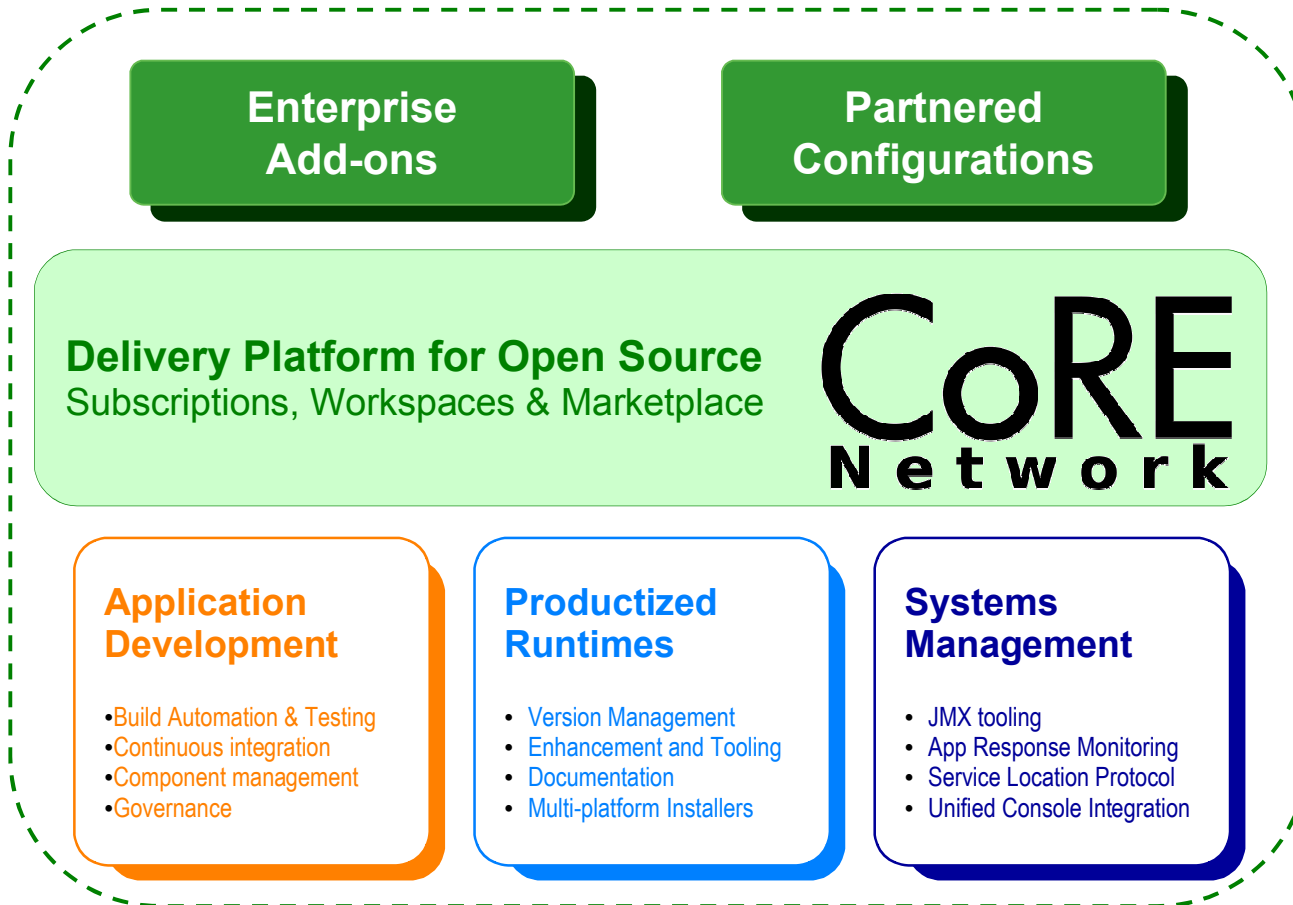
Enterprise Add-ons

Partnered Configurations

Delivery Platform for Open Source
Subscriptions, Workspaces & Marketplace

CoRE Network

Application Development

•Build Automation & Testing
•Continuous integration
•Component management
•Governance

Productized Runtimes

• Version Management
• Enhancement and Tooling
• Documentation
• Multi-platform Installers

Systems Management

• JMX tooling
• App Response Monitoring
• Service Location Protocol
• Unified Console Integration